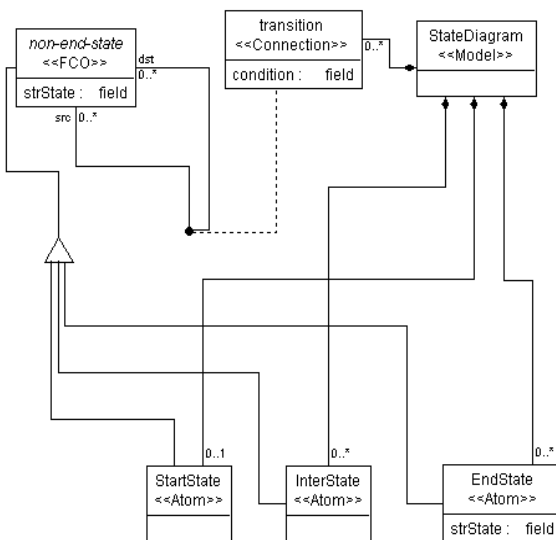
non-end-state
<<FCO>>
strState : field
dst
0..*
src 0..*

transition
<<Connection>>
condition : field
0..*

StateDiagram
<<Model>>

0..1
0..*
0..*

StartState
<<Atom>>

InterState
<<Atom>>

EndState
<<Atom>>
strState : field